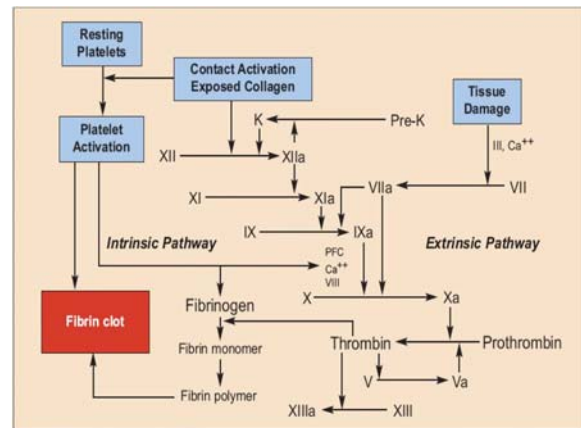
Resting Platelets

Contact Activation Exposed Collagen

Tissue Damage

Platelet Activation

K

Pre-K

XII

XIIa

III, Ca$^{++}$

XI

XIa

VIIa

VII

IX

IXa

Intrinsic Pathway

Extrinsic Pathway

PFC
Ca$^{++}$
VIII

Fibrinogen

X

Xa

Fibrin clot

Fibrin monomer

Thrombin

Prothrombin

V

Va

Fibrin polymer

XIIIa

XIII